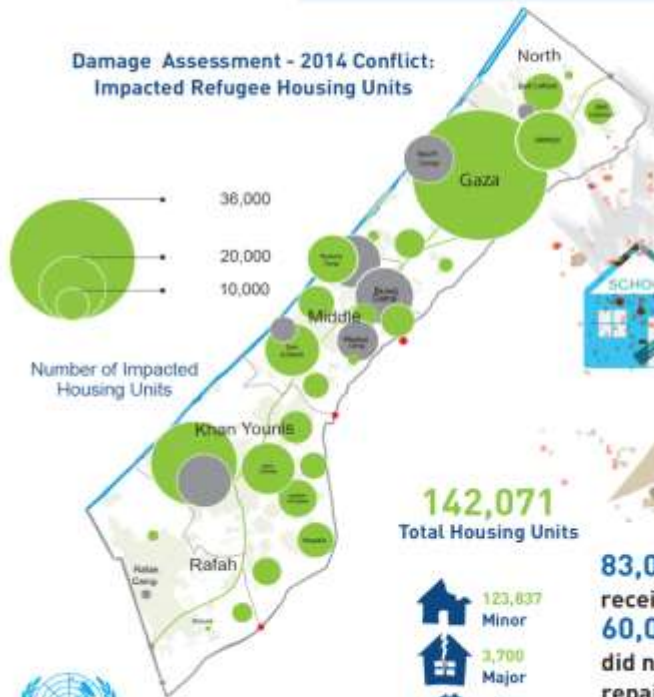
Damage Assessment - 2014 Conflict: Impacted Refugee Housing Units

36,000

20,000

10,000

Number of Impacted Housing Units

North

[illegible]

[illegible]

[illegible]

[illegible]

Gaza

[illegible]

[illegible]

Middle

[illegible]

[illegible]

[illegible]

Khan Younis

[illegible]

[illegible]

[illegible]

Rafah

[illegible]

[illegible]

SCHO

142,071
Total Housing Units

123,837
Minor

3,700
Major

83,0
recei
60,0
did n
repai